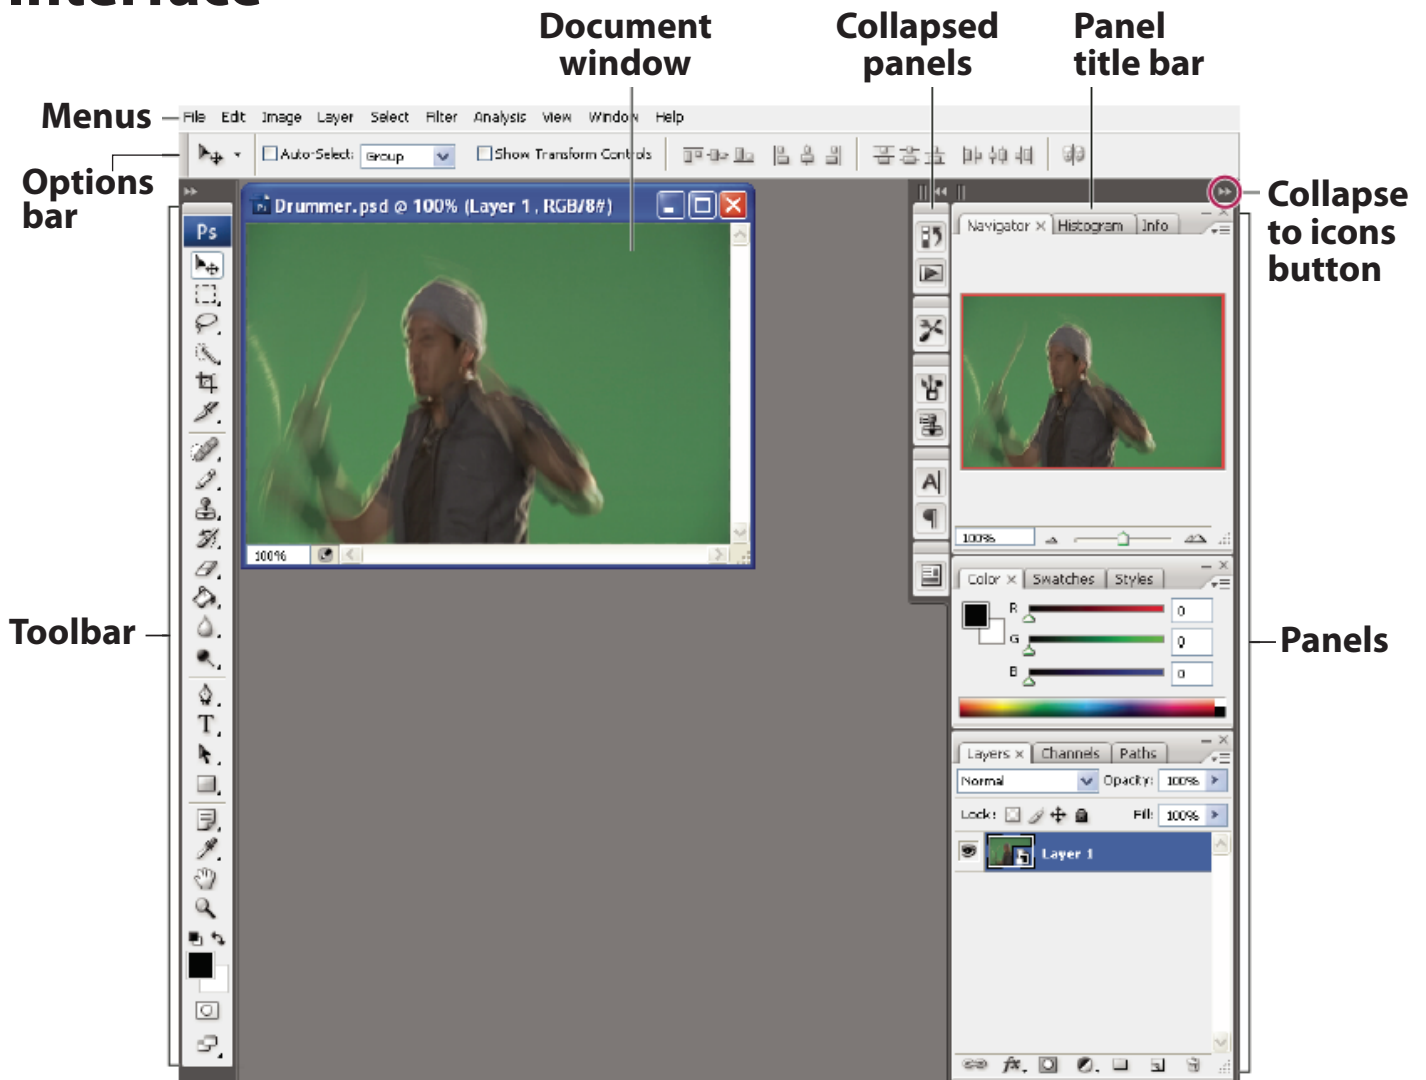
Interface

Document window

Collapsed panels

Panel title bar

Menus

File Edit Image Layer Select Filter Analysis View Window Help

Options bar

Auto-Select: Group

Show Transform Controls

Collapse to icons button

Ps

Drummer.psd @ 100% (Layer 1, RGB/8#)

100%

Navigator Histogram Info

100%

Toolbar

Color Swatches Styles

R 0

G 0

B 0

Panels

Layers Channels Paths

Normal Opacity: 100%

Lock: Fill: 100%

Layer 1